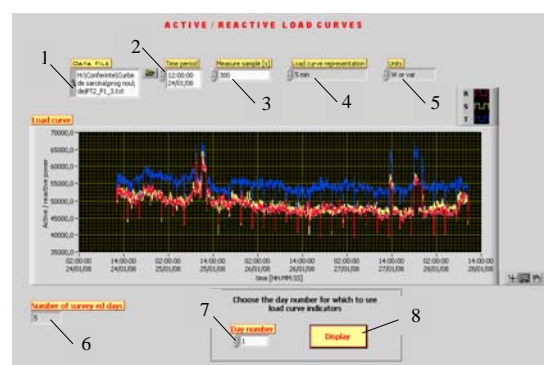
ACTIVE / REACTIVE LOAD CURVES

1
Data file
H:\Conferinte\Curbe de sarcina\prog nou\ date\PT2_P1_3.txt

2
Time period
12:00:00
24/01/08

Measure sample [s]
300
3

Load curve representation
5 min
4

Units
W or var
5

R
S
T

Load curve

70000,0
65000,0
60000,0
55000,0
50000,0
45000,0
40000,0
35000,0
30000,0
25000,0

Active / reactive power

02:00:00
24/01/08
14:00:00
24/01/08
02:00:00
25/01/08
14:00:00
25/01/08
02:00:00
26/01/08
14:00:00
26/01/08
02:00:00
27/01/08
14:00:00
27/01/08
02:00:00
28/01/08
14:00:00
28/01/08

time [HH:MM:SS]

Number of surveyed days
5
6

Choose the day number for which to see load curve indicators

7
Day number
1

8
Display